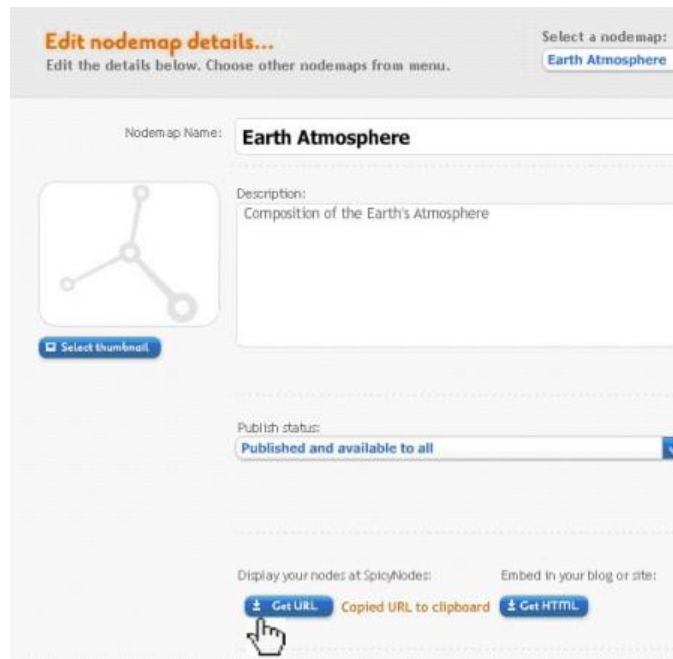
Edit nodemap details...
Edit the details below. Choose other nodemaps from menu.

Select a nodemap:
Earth Atmosphere

Nodemap Name: Earth Atmosphere

Description:
Composition of the Earth's Atmosphere

Select thumbnail

Publish status:
Published and available to all

Display your nodes at SpicyNodes:
Get URL Copied URL to clipboard

Embed in your blog or site:
Get HTML